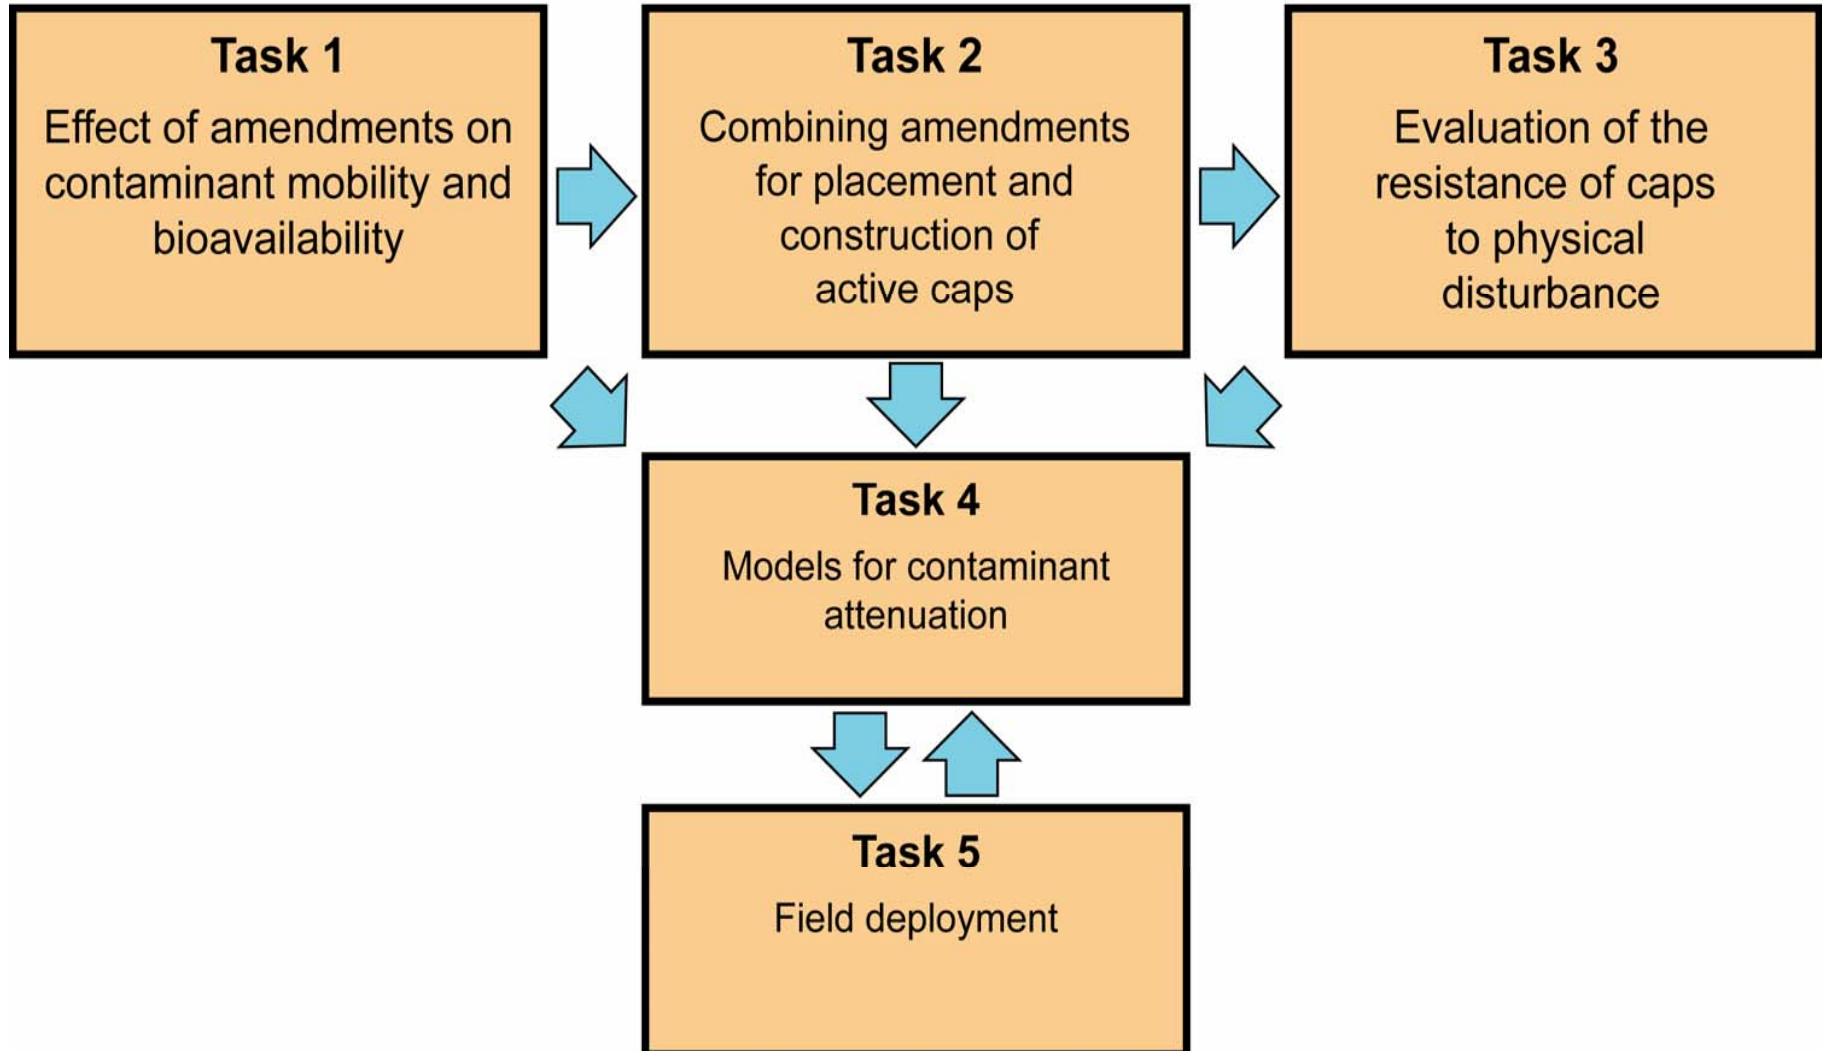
Task 1
Effect of amendments on contaminant mobility and bioavailability

Task 2
Combining amendments for placement and construction of active caps

Task 3
Evaluation of the resistance of caps to physical disturbance

Task 4
Models for contaminant attenuation

Task 5
Field deployment